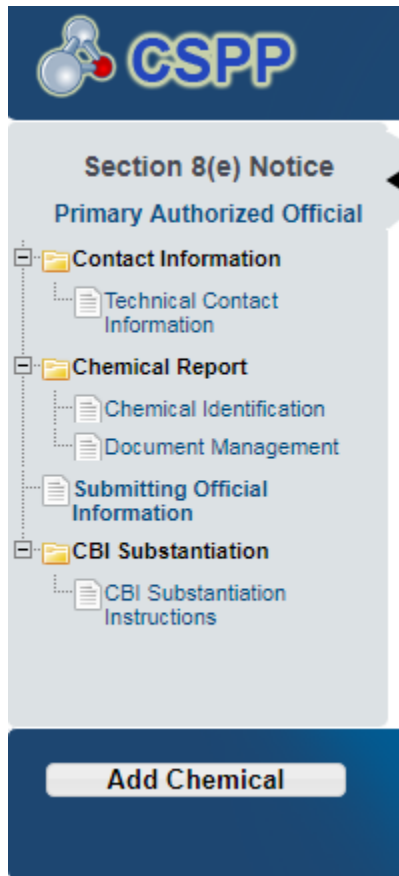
CSPP

Section 8(e) Notice

Primary Authorized Official

Contact Information

Technical Contact Information

Chemical Report

Chemical Identification

Document Management

Submitting Official Information

CBI Substantiation

CBI Substantiation Instructions

Add Chemical